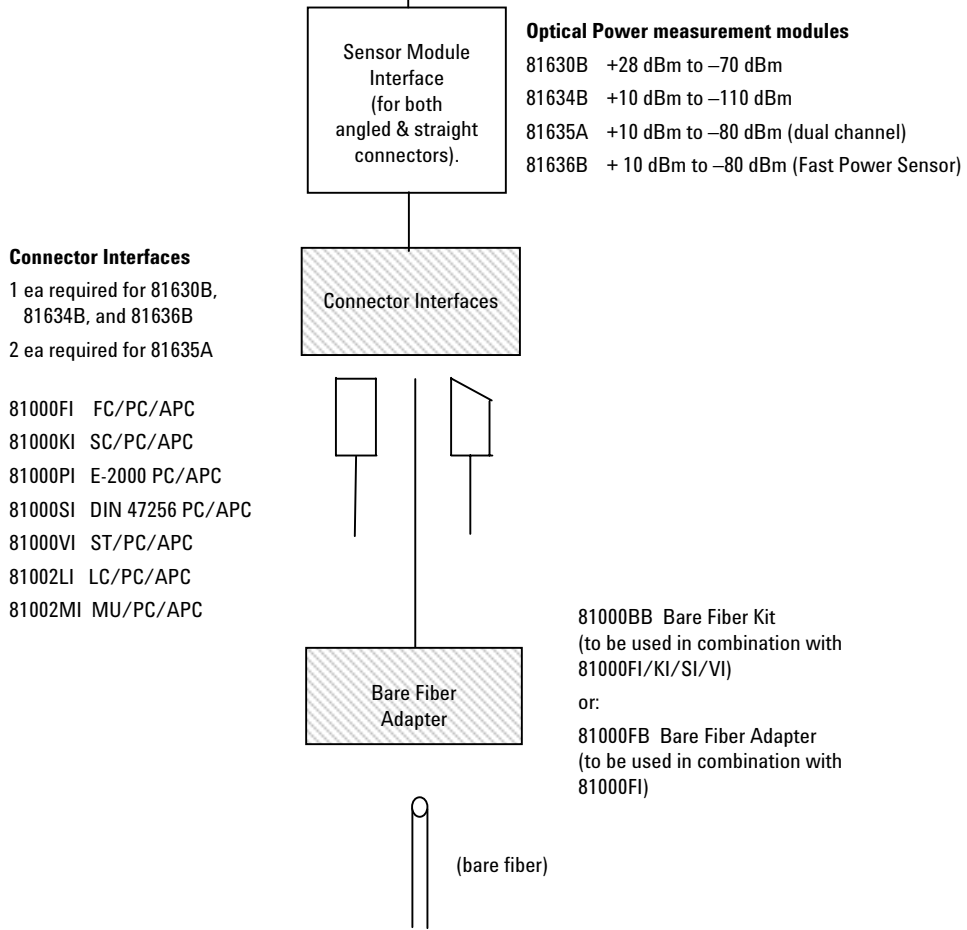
Sensor Module Interface (for both angled & straight connectors).

**Optical Power measurement modules**

81630B +28 dBm to –70 dBm

81634B +10 dBm to –110 dBm

81635A +10 dBm to –80 dBm (dual channel)

81636B + 10 dBm to –80 dBm (Fast Power Sensor)

**Connector Interfaces**

1 ea required for 81630B, 81634B, and 81636B

2 ea required for 81635A

Connector Interfaces

81000FI FC/PC/APC

81000KI SC/PC/APC

81000PI E-2000 PC/APC

81000SI DIN 47256 PC/APC

81000VI ST/PC/APC

81002LI LC/PC/APC

81002MI MU/PC/APC

81000BB Bare Fiber Kit (to be used in combination with 81000FI/KI/SI/VI)

or:

81000FB Bare Fiber Adapter (to be used in combination with 81000FI)

Bare Fiber Adapter

(bare fiber)